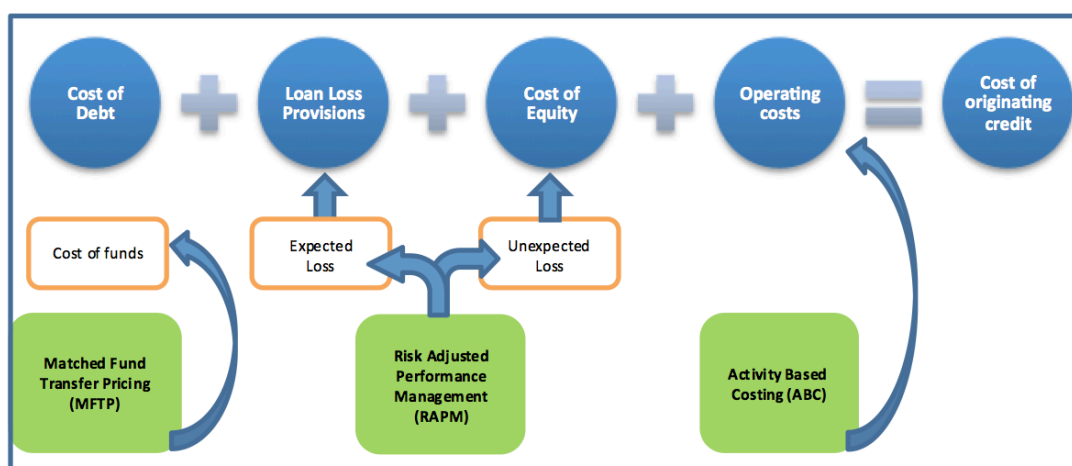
Cost of Debt

Loan Loss Provisions

Cost of Equity

Operating costs

Cost of originating credit

Cost of funds

Expected Loss

Unexpected Loss

Matched Fund Transfer Pricing (MFTP)

Risk Adjusted Performance Management (RAPM)

Activity Based Costing (ABC)